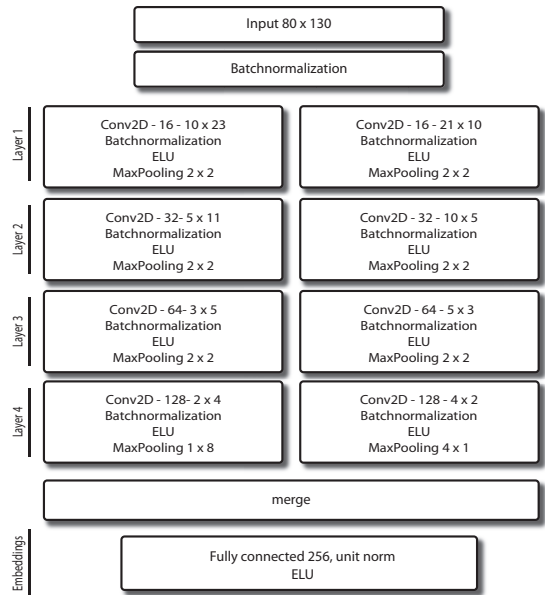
Input 80 x 130

Batchnormalization

Layer 1

Conv2D - 16 - 10 x 23
Batchnormalization
ELU
MaxPooling 2 x 2

Conv2D - 16 - 21 x 10
Batchnormalization
ELU
MaxPooling 2 x 2

Layer 2

Conv2D - 32- 5 x 11
Batchnormalization
ELU
MaxPooling 2 x 2

Conv2D - 32 - 10 x 5
Batchnormalization
ELU
MaxPooling 2 x 2

Layer 3

Conv2D - 64- 3 x 5
Batchnormalization
ELU
MaxPooling 2 x 2

Conv2D - 64 - 5 x 3
Batchnormalization
ELU
MaxPooling 2 x 2

Layer 4

Conv2D - 128- 2 x 4
Batchnormalization
ELU
MaxPooling 1 x 8

Conv2D - 128 - 4 x 2
Batchnormalization
ELU
MaxPooling 4 x 1

merge

Embeddings

Fully connected 256, unit norm
ELU